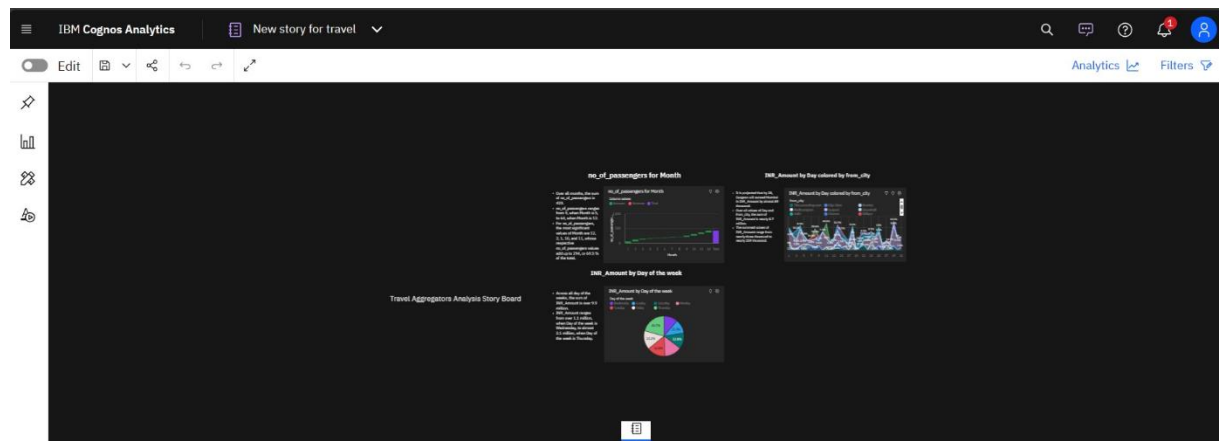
IBM Cognos Analytics

New story for travel

1

Edit

Analytics

Filters

no_of_passengers for Month

INR_Amount by Day colored by from_city

no_of_passengers for Month

INR_Amount by Day colored by from_city

INR_Amount by Day of the week

Travel Aggregators Analysis Story Board

INR_Amount by Day of the week

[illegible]